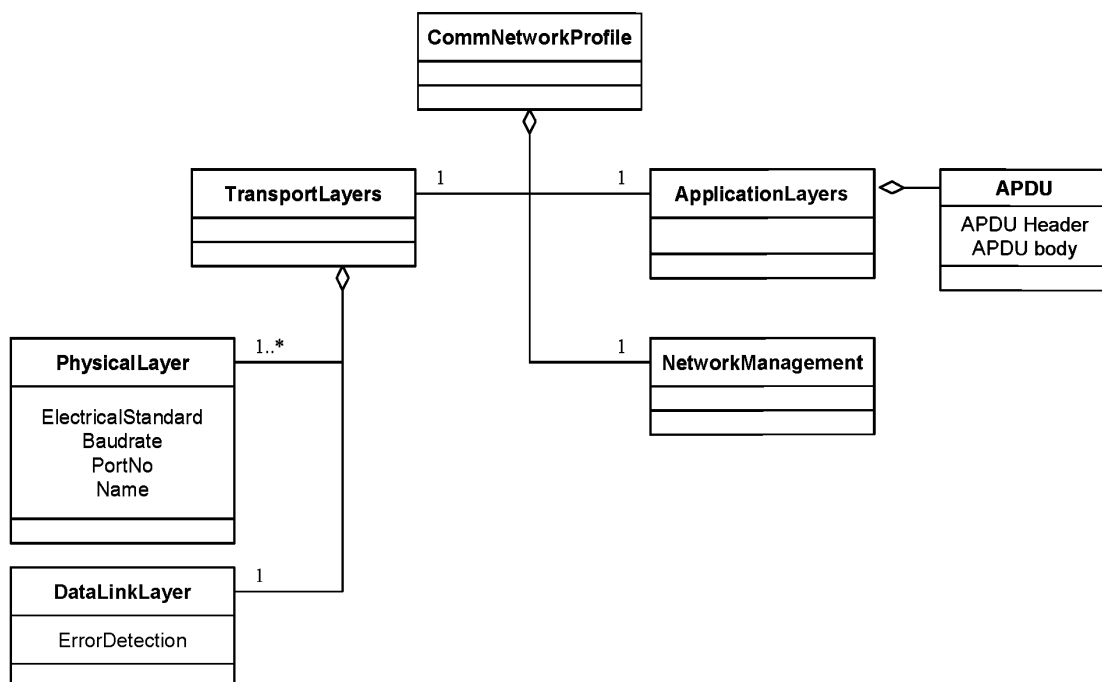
CommNetworkProfile

TransportLayers

1

1

ApplicationLayers

APDU

APDU Header
APDU body

PhysicalLayer

1..*

ElectricalStandard
Baudrate
PortNo
Name

1

NetworkManagement

DataLinkLayer

1

ErrorDetection